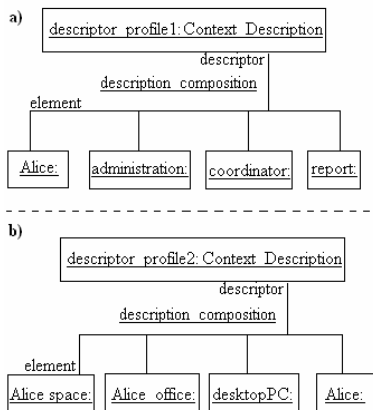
a)

descriptor profile1: Context Description

descriptor

description composition

element

Alice:

administration:

coordinator:

report:

b)

descriptor profile2: Context Description

descriptor

description composition

element

Alice space:

Alice office:

desktopPC:

Alice: